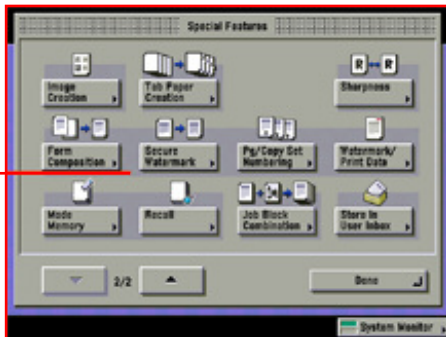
Special Features

Image Creation

Tab Paper Creation

R R

Sharpness

Form Composition

Secure Watermark

Pg/Copy Set Numbering

Watermark/ Print Date

Mode Memory

Recall

Job Block Combination

Store in User Inbox

2/2

Done

System Monitor